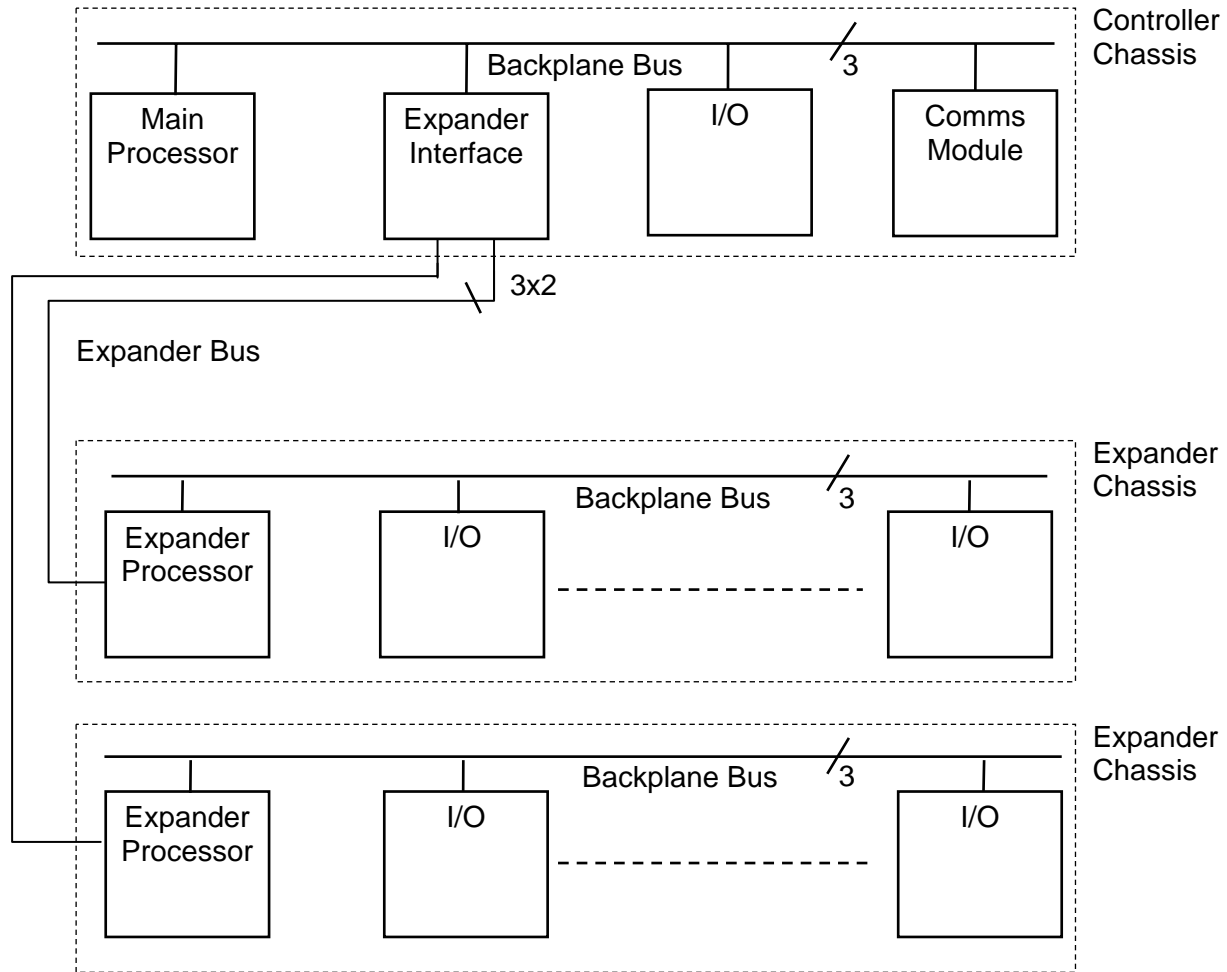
Controller Chassis

Backplane Bus

3

Main Processor

Expander Interface

I/O

Comms Module

3x2

Expander Bus

Expander Chassis

Backplane Bus

3

Expander Processor

I/O

I/O

Expander Chassis

Backplane Bus

3

Expander Processor

I/O

I/O